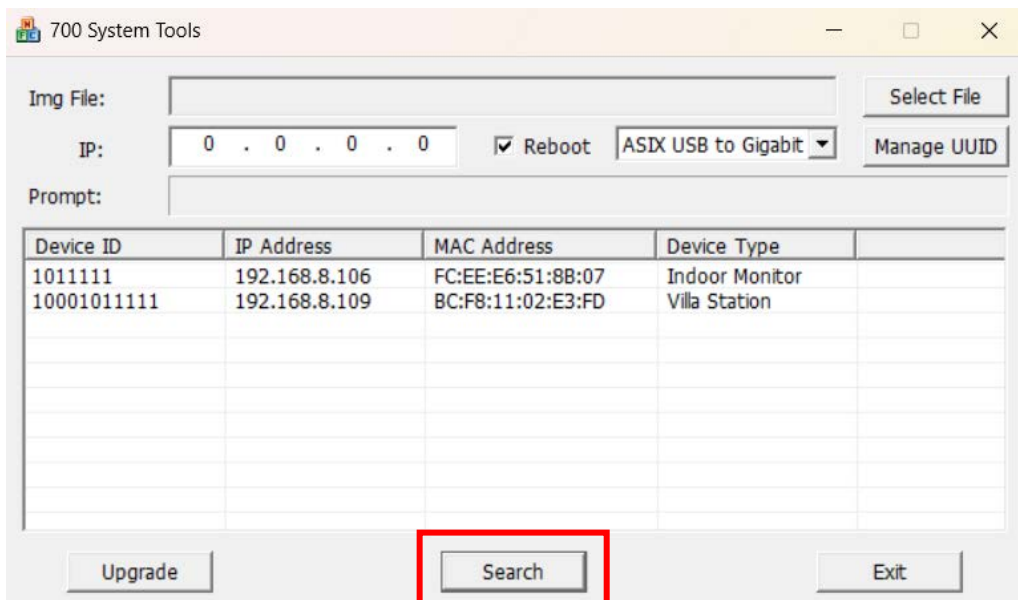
700 System Tools

Img File:

Select File

IP: 0 . 0 . 0 . 0

Reboot

ASIX USB to Gigabit

Manage UUID

Prompt:

| Device ID | IP Address | MAC Address | Device Type |
|---|---|---|---|
| 1011111 | 192.168.8.106 | FC:EE:E6:51:8B:07 | Indoor Monitor |
| 10001011111 | 192.168.8.109 | BC:F8:11:02:E3:FD | Villa Station |

Upgrade

Search

Exit